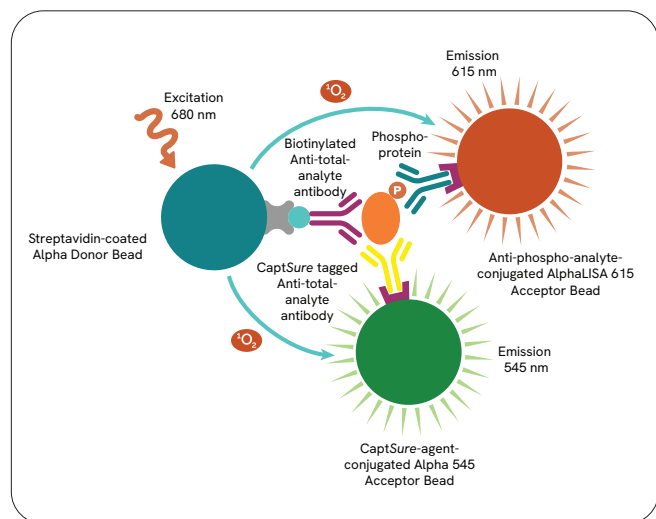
Excitation
680 nm

$^1O_2$

Emission
615 nm

Biotinylated
Anti-total-
analyte
antibody

Phospho-
protein

P

Streptavidin-coated
Alpha Donor Bead

CaptSure tagged
Anti-total-
analyte
antibody

Anti-phospho-analyte-
conjugated AlphaLISA 615
Acceptor Bead

$^1O_2$

Emission
545 nm

CaptSure-agent-
conjugated Alpha 545
Acceptor Bead